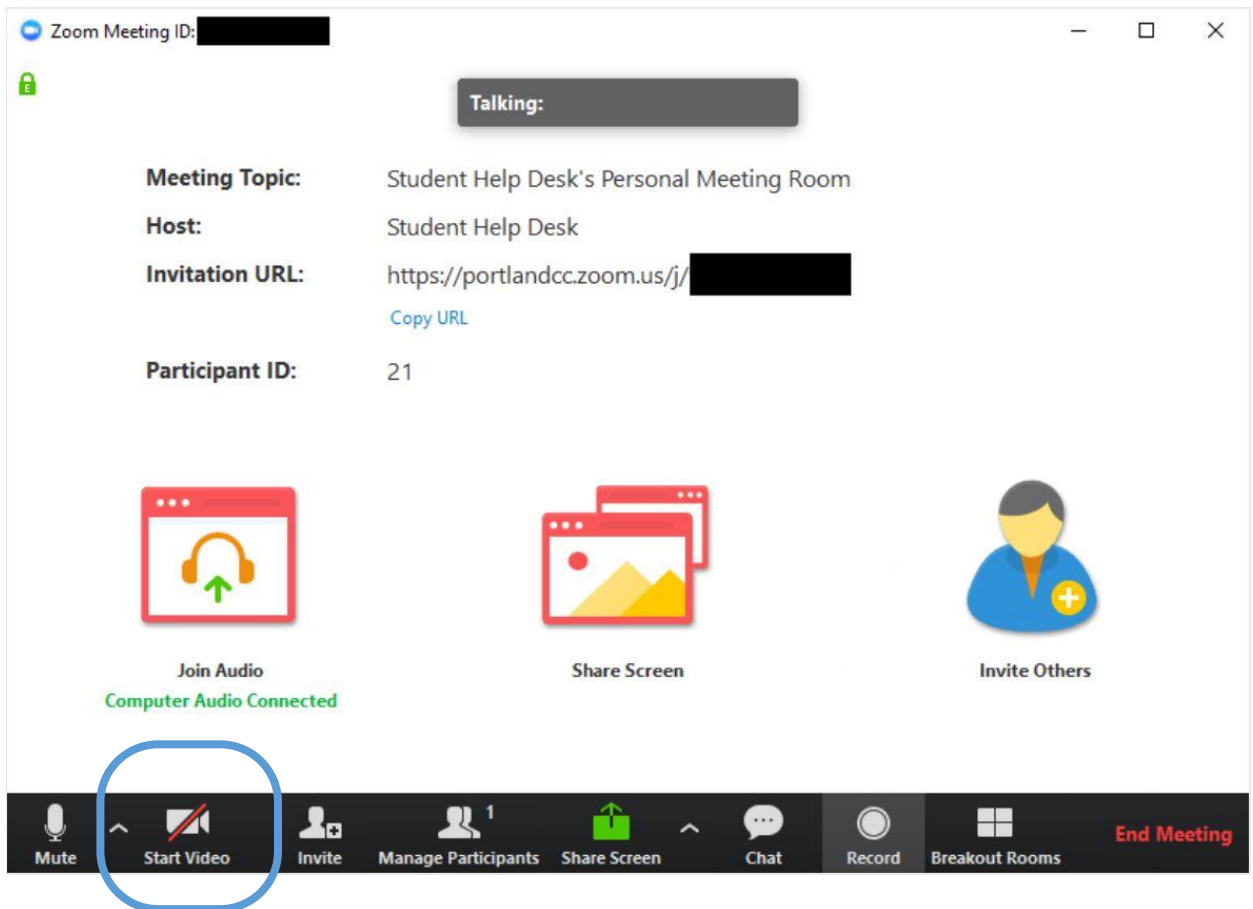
Zoom Meeting ID: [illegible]

Talking:

| | |
|---|---|
| **Meeting Topic:** | Student Help Desk's Personal Meeting Room |
| **Host:** | Student Help Desk |
| **Invitation URL:** | https://portlandcc.zoom.us/j/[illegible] |
| | Copy URL |
| **Participant ID:** | 21 |

Join Audio
Computer Audio Connected

Share Screen

Invite Others

Mute
Start Video
Invite
1
Manage Participants
Share Screen
Chat
Record
Breakout Rooms
End Meeting